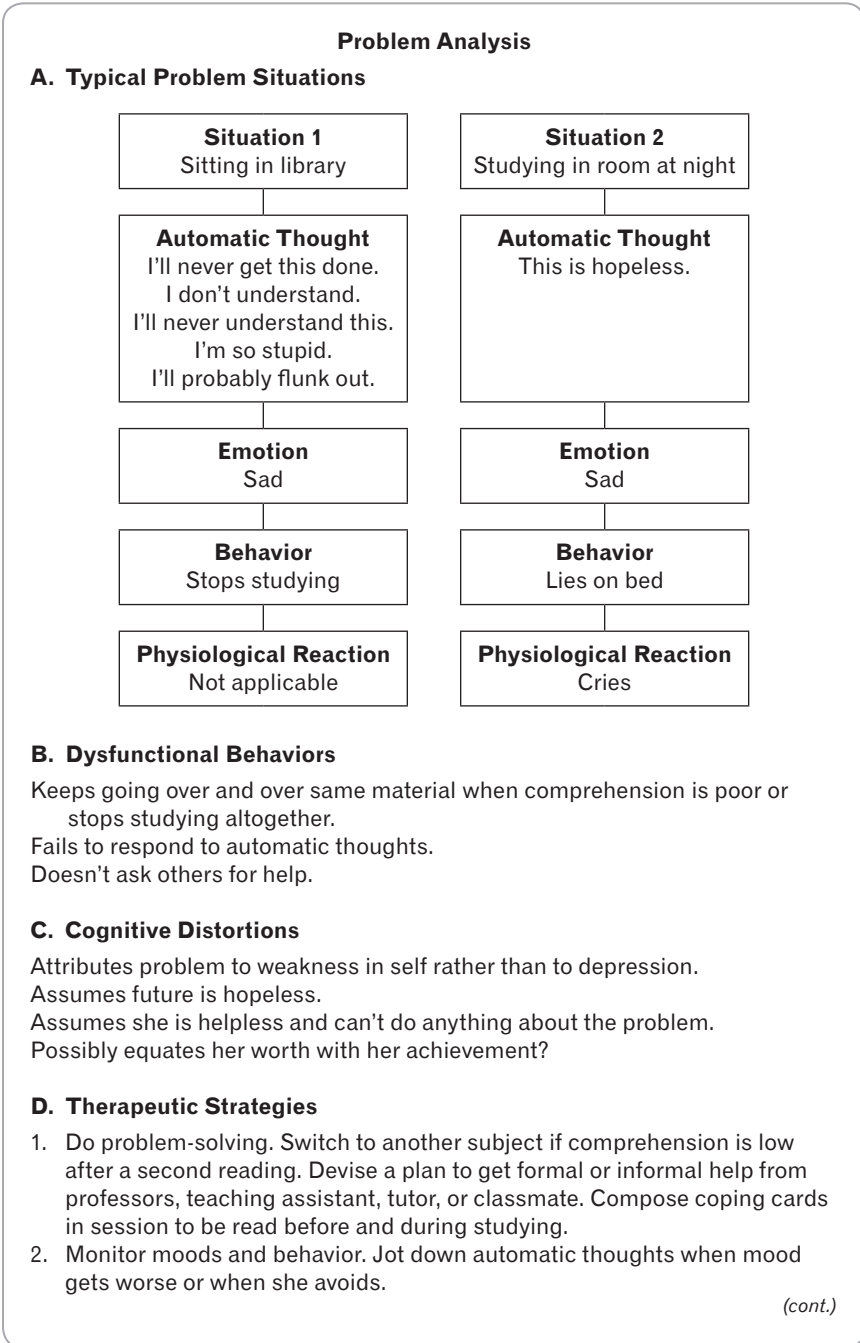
**Problem Analysis**

**A. Typical Problem Situations**

**Situation 1**
Sitting in library

**Automatic Thought**
I'll never get this done.
I don't understand.
I'll never understand this.
I'm so stupid.
I'll probably flunk out.

**Emotion**
Sad

**Behavior**
Stops studying

**Physiological Reaction**
Not applicable

**Situation 2**
Studying in room at night

**Automatic Thought**
This is hopeless.

**Emotion**
Sad

**Behavior**
Lies on bed

**Physiological Reaction**
Cries

**B. Dysfunctional Behaviors**

Keeps going over and over same material when comprehension is poor or stops studying altogether.
Fails to respond to automatic thoughts.
Doesn't ask others for help.

**C. Cognitive Distortions**

Attributes problem to weakness in self rather than to depression.
Assumes future is hopeless.
Assumes she is helpless and can't do anything about the problem.
Possibly equates her worth with her achievement?

**D. Therapeutic Strategies**

1. Do problem-solving. Switch to another subject if comprehension is low after a second reading. Devise a plan to get formal or informal help from professors, teaching assistant, tutor, or classmate. Compose coping cards in session to be read before and during studying.
2. Monitor moods and behavior. Jot down automatic thoughts when mood gets worse or when she avoids.

*(cont.)*